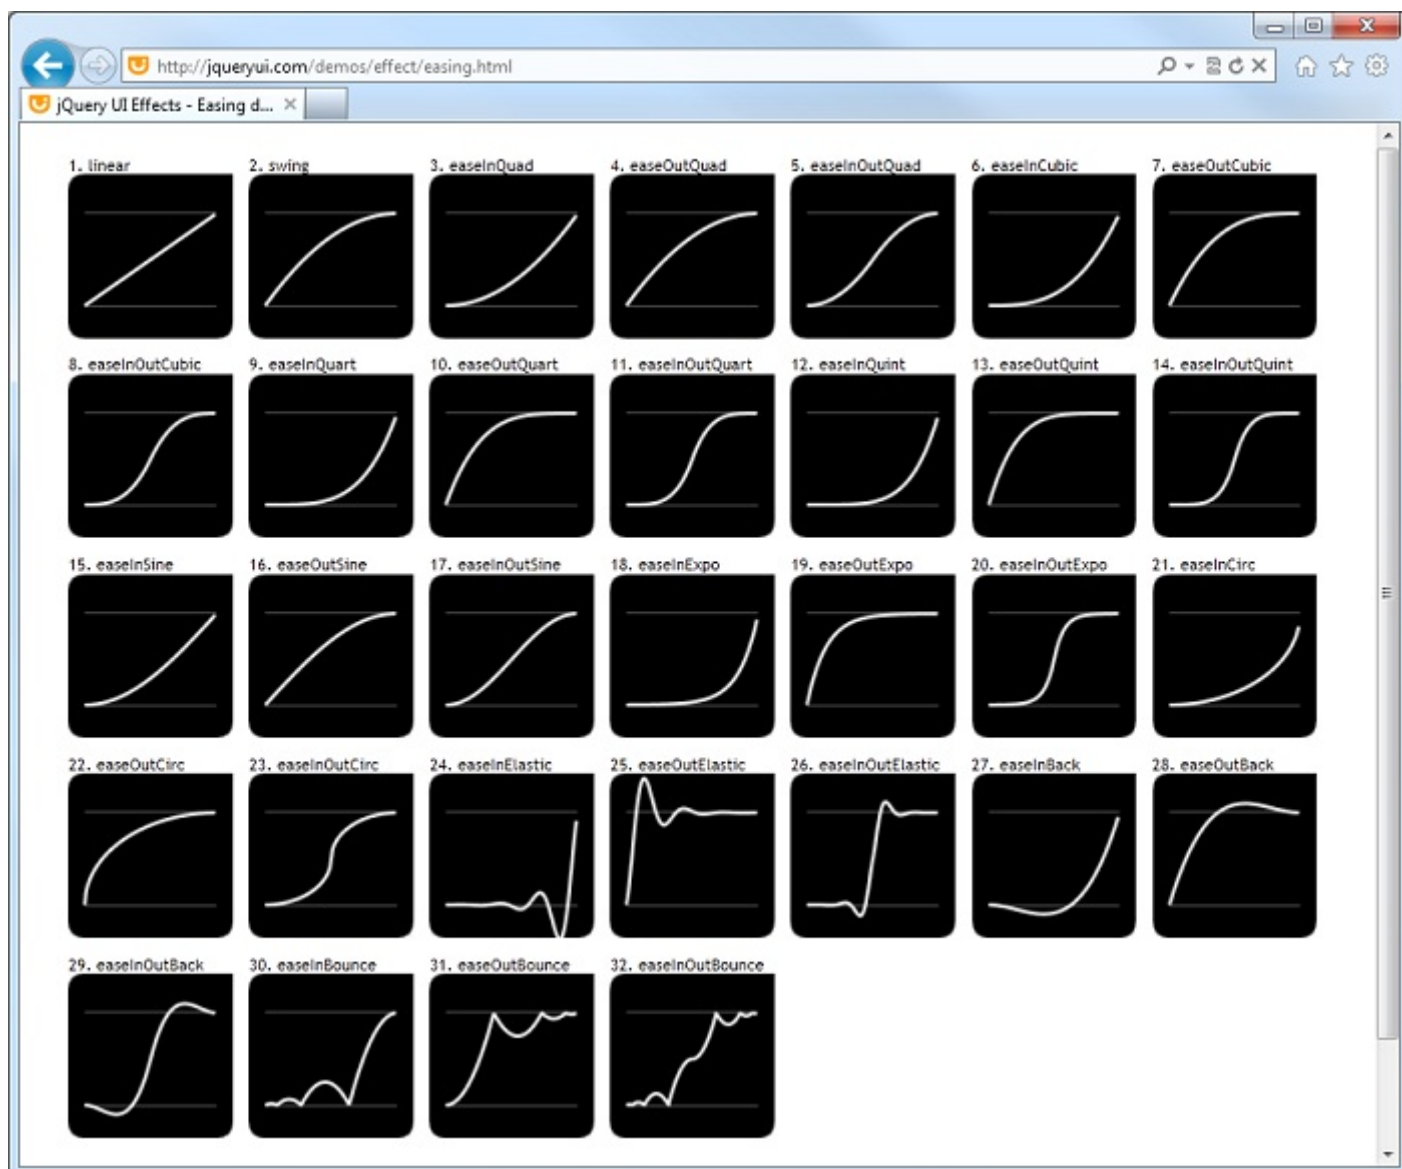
http://jqueryui.com/demos/effect/easing.html

jQuery UI Effects - Easing d...

1. linear
2. swing
3. easeInQuad
4. easeOutQuad
5. easeInOutQuad
6. easeInCubic
7. easeOutCubic
8. easeInOutCubic
9. easeInQuart
10. easeOutQuart
11. easeInOutQuart
12. easeInQuint
13. easeOutQuint
14. easeInOutQuint
15. easeInSine
16. easeOutSine
17. easeInOutSine
18. easeInExpo
19. easeOutExpo
20. easeInOutExpo
21. easeInCirc
22. easeOutCirc
23. easeInOutCirc
24. easeInElastic
25. easeOutElastic
26. easeInOutElastic
27. easeInBack
28. easeOutBack
29. easeInOutBack
30. easeInBounce
31. easeOutBounce
32. easeInOutBounce